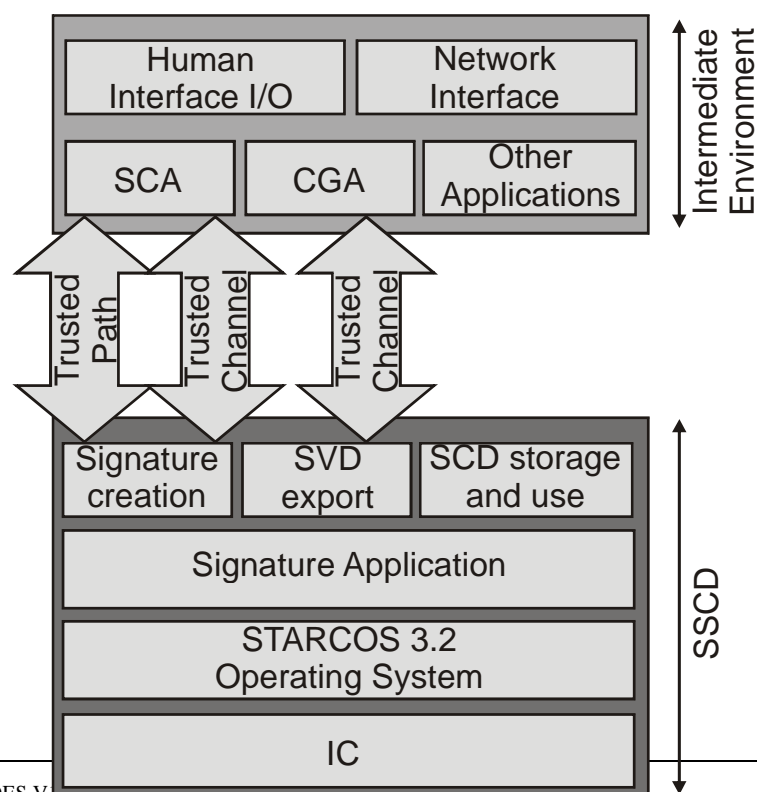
Human Interface I/O

Network Interface

SCA

CGA

Other Applications

Intermediate Environment

Trusted Path

Trusted Channel

Trusted Channel

Signature creation

SVD export

SCD storage and use

Signature Application

STARCOS 3.2 Operating System

IC

SSCD

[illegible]ES V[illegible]